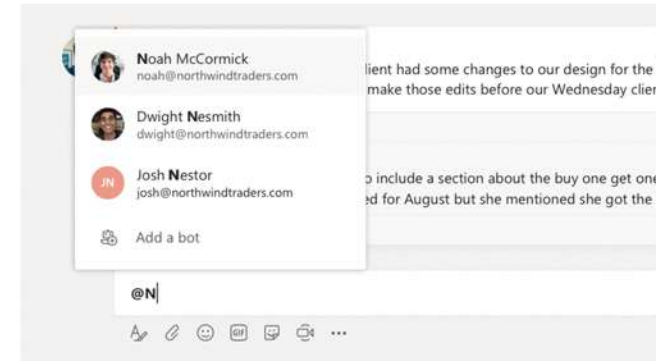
Noah McCormick
noah@northwindtraders.com

Dwight Nesmith
dwight@northwindtraders.com

JN
Josh Nestor
josh@northwindtraders.com

Add a bot

lient had some changes to our design for the
make those edits before our Wednesday clie

o include a section about the buy one get one
d for August but she mentioned she got the

@N

GIF